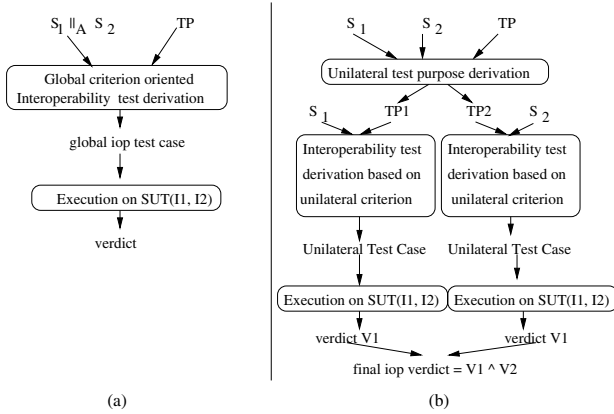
$S_1 \|_A S_2$

TP

Global criterion oriented Interoperability test derivation

global iop test case

Execution on SUT(I1, I2)

verdict

(a)

$S_1$

$S_2$

TP

Unilateral test purpose derivation

$S_1$

TP1

TP2

$S_2$

Interoperability test derivation based on unilateral criterion

Interoperability test derivation based on unilateral criterion

Unilateral Test Case

Unilateral Test Case

Execution on SUT(I1, I2)

Execution on SUT(I1, I2)

verdict V1

verdict V1

final iop verdict = V1 ^ V2

(b)